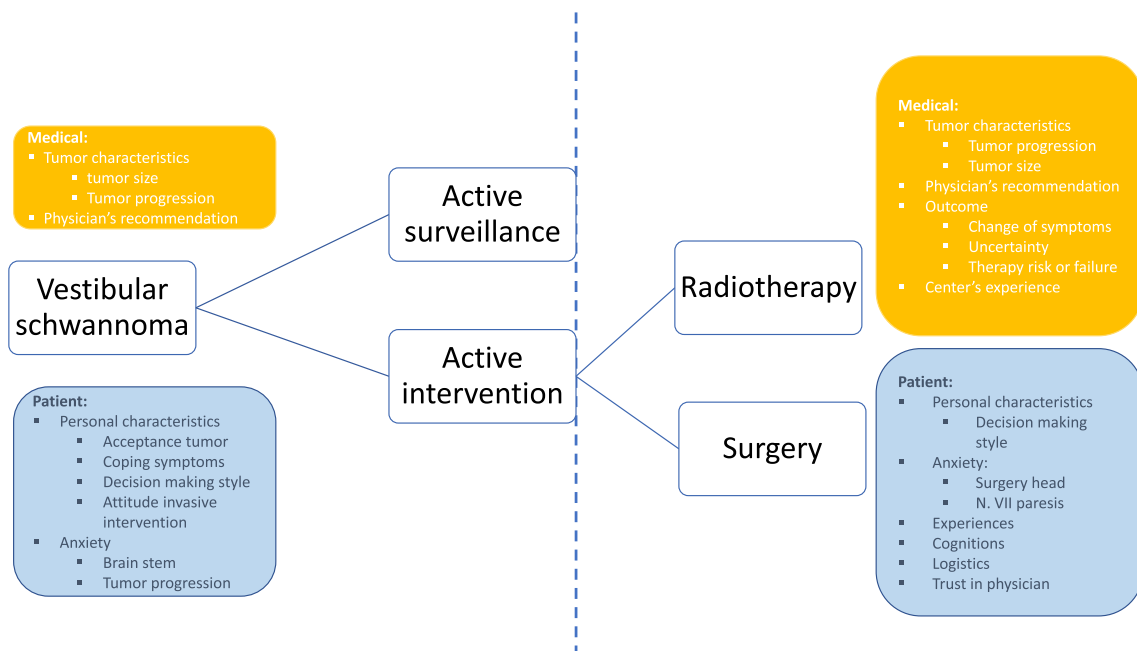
Medical:
- Tumor characteristics
  - tumor size
  - Tumor progression
- Physician's recommendation

Vestibular schwannoma

Patient:
- Personal characteristics
  - Acceptance tumor
  - Coping symptoms
  - Decision making style
  - Attitude invasive intervention
- Anxiety
  - Brain stem
  - Tumor progression

Active surveillance

Active intervention

Radiotherapy

Surgery

Medical:
- Tumor characteristics
  - Tumor progression
  - Tumor size
- Physician's recommendation
- Outcome
  - Change of symptoms
  - Uncertainty
  - Therapy risk or failure
- Center's experience

Patient:
- Personal characteristics
  - Decision making style
- Anxiety:
  - Surgery head
  - N. VII paresis
- Experiences
- Cognitions
- Logistics
- Trust in physician